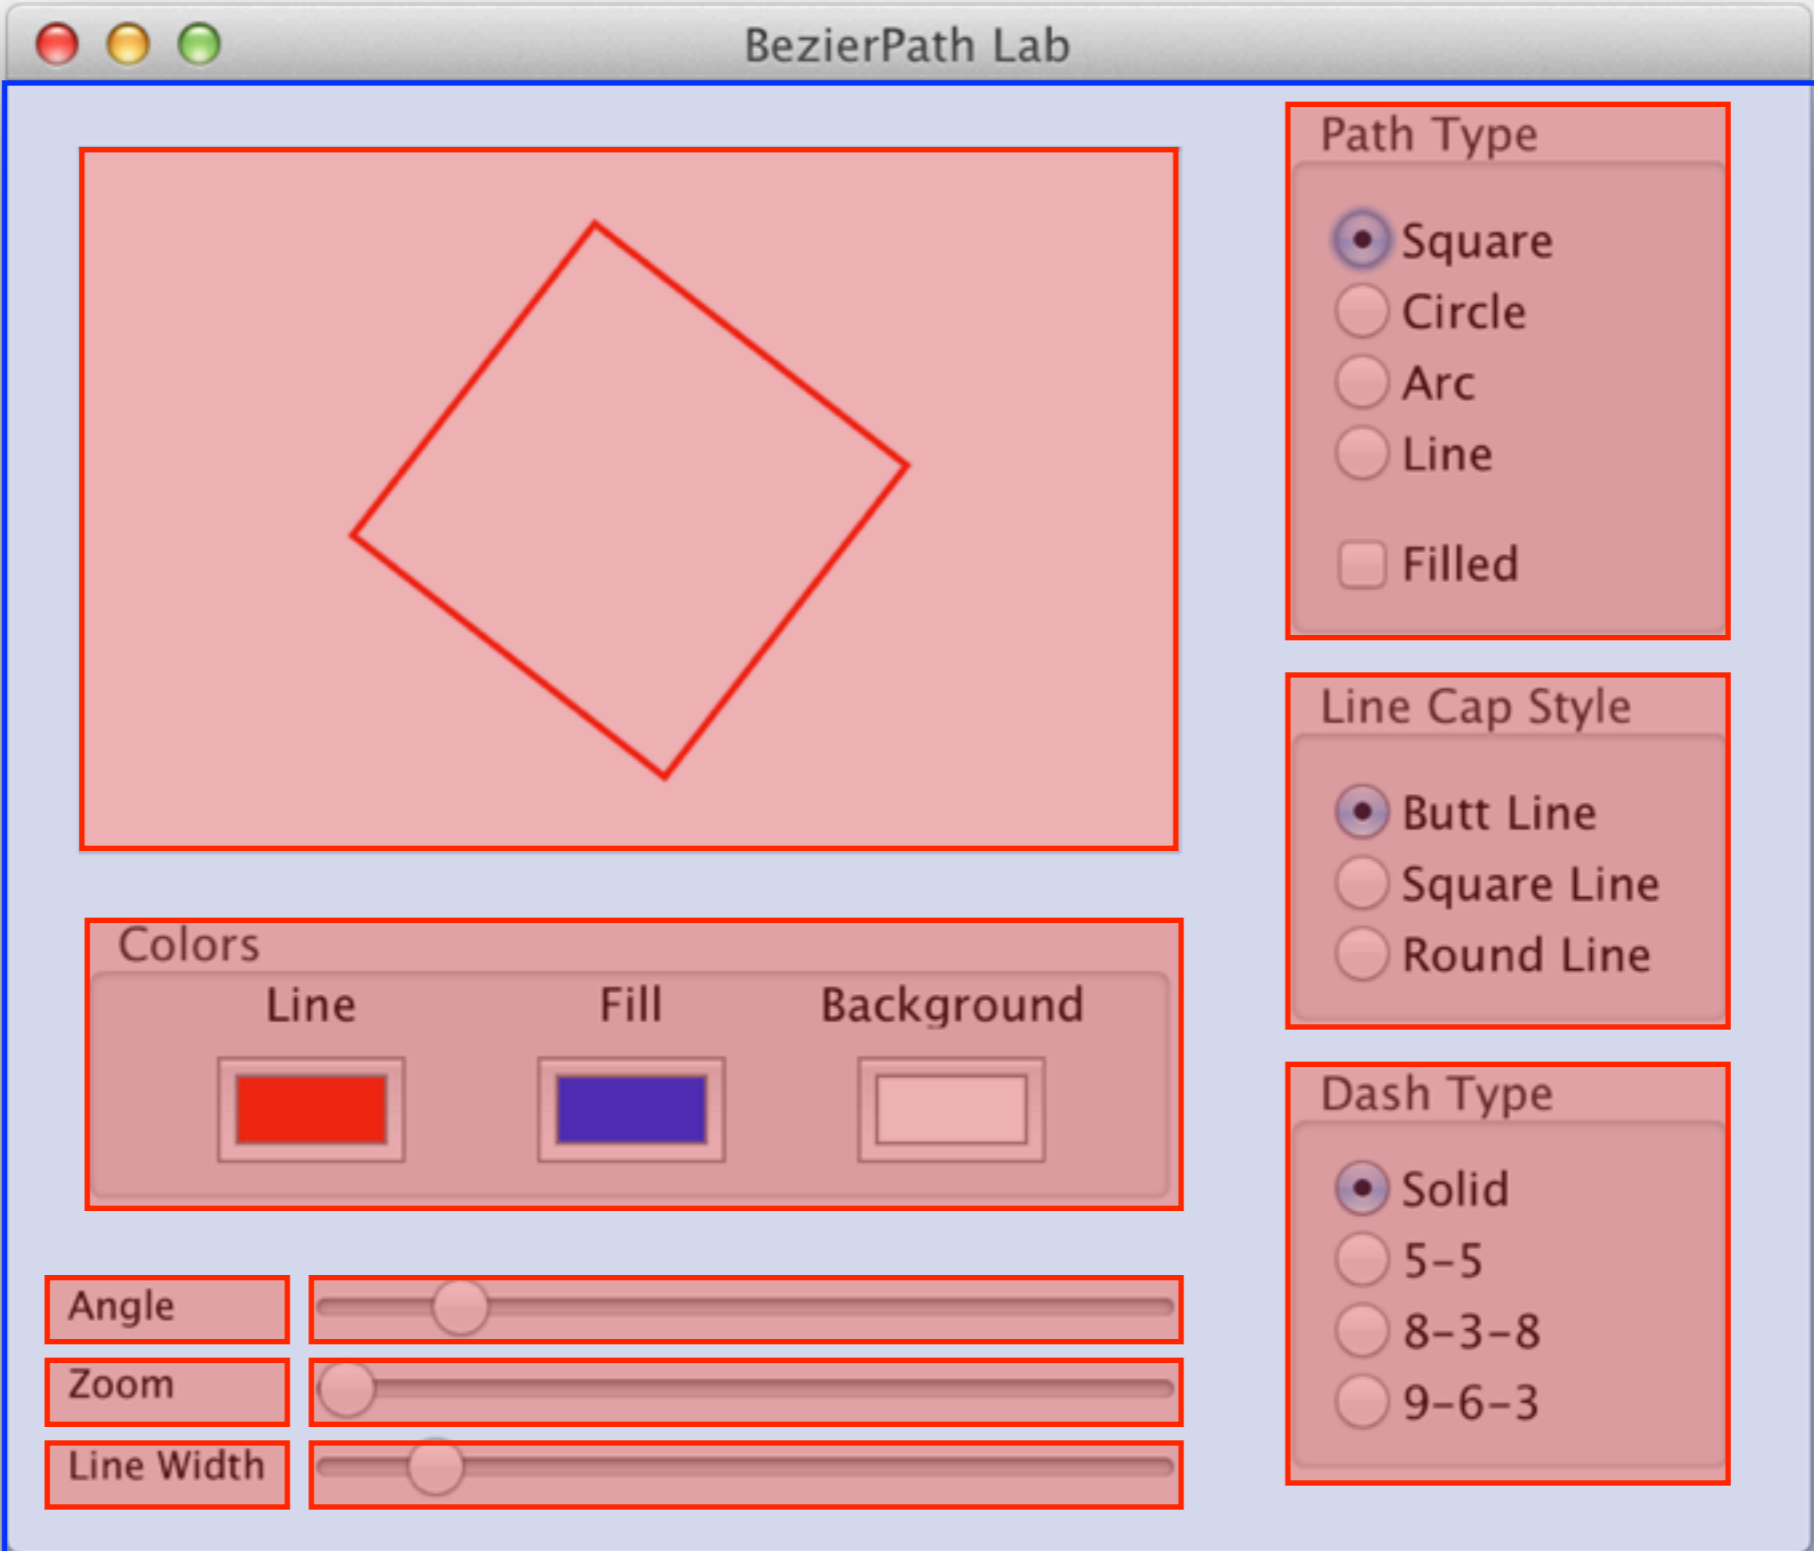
BezierPath Lab

Colors

Line

Fill

Background

Angle

Zoom

Line Width

Path Type

Square

Circle

Arc

Line

Filled

Line Cap Style

Butt Line

Square Line

Round Line

Dash Type

Solid

5-5

8-3-8

9-6-3